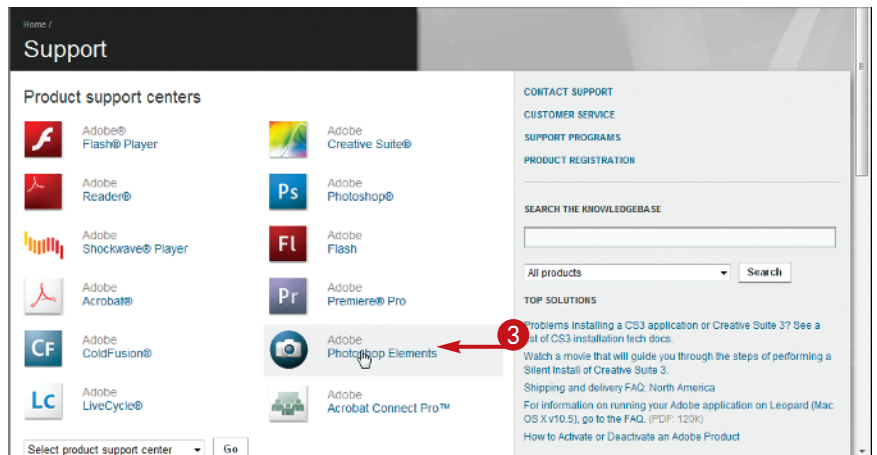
Home /

Support

Product support centers

Adobe®
Flash® Player

Adobe
Reader®

Adobe
Shockwave® Player

Adobe
Acrobat®

Adobe
ColdFusion®

Adobe
LiveCycle®

Adobe
Creative Suite®

Adobe
Photoshop®

Adobe
Flash

Adobe
Premiere® Pro

Adobe
Photoshop Elements

Adobe
Acrobat Connect Pro™

Select product support center
Go

3

CONTACT SUPPORT
CUSTOMER SERVICE
SUPPORT PROGRAMS
PRODUCT REGISTRATION

SEARCH THE KNOWLEDGEBASE

All products
Search

TOP SOLUTIONS

Problems installing a CS3 application or Creative Suite 3? See a list of CS3 installation tech docs.

Watch a movie that will guide you through the steps of performing a Silent Install of Creative Suite 3.

Shipping and delivery FAQ: North America

For information on running your Adobe application on Leopard (Mac OS X v10.5), go to the FAQ. (PDF: 120k)

How to Activate or Deactivate an Adobe Product